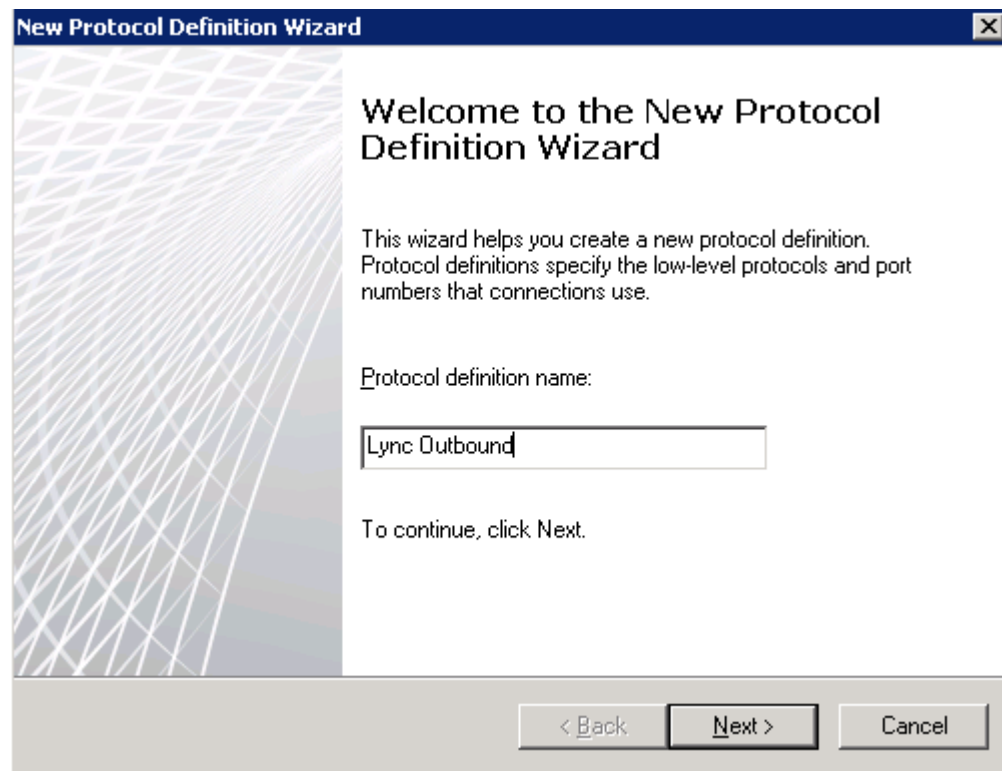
New Protocol Definition Wizard

Welcome to the New Protocol Definition Wizard

This wizard helps you create a new protocol definition. Protocol definitions specify the low-level protocols and port numbers that connections use.

Protocol definition name:

Lync Outbound

To continue, click Next.

< Back

Next >

Cancel